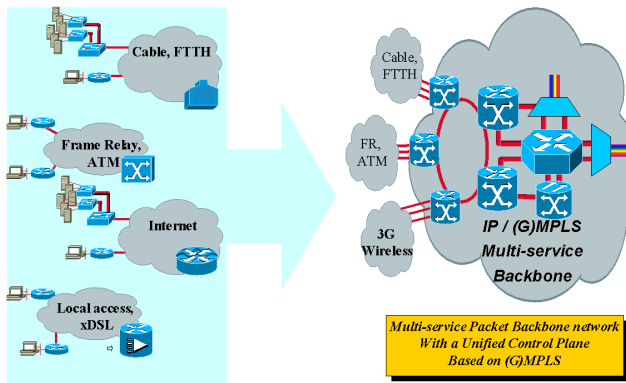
Cable, FTTH

Frame Relay, ATM

Internet

Local access, xDSL

Cable, FTTH

FR, ATM

3G Wireless

IP / (G)MPLS Multi-service Backbone

Multi-service Packet Backbone network With a Unified Control Plane Based on (G)MPLS